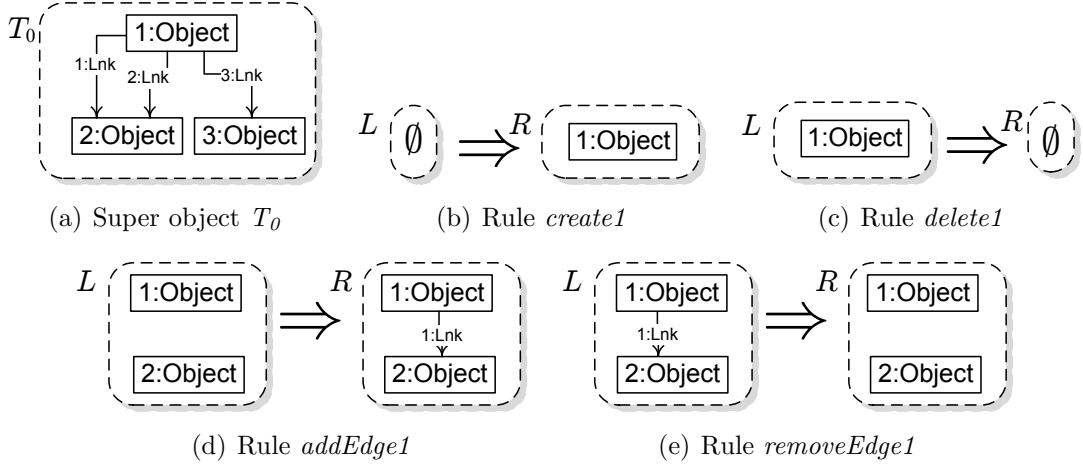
$T_0$

1:Object

1:Lnk

2:Lnk

3:Lnk

2:Object

3:Object

(a) Super object $T_0$

$L$ $\emptyset$ $\Longrightarrow$ $R$ 1:Object

(b) Rule *create1*

$L$ 1:Object $\Longrightarrow$ $R$ $\emptyset$

(c) Rule *delete1*

$L$ 1:Object 2:Object $\Longrightarrow$ $R$ 1:Object 1:Lnk 2:Object

(d) Rule *addEdge1*

$L$ 1:Object 1:Lnk 2:Object $\Longrightarrow$ $R$ 1:Object 2:Object

(e) Rule *removeEdge1*